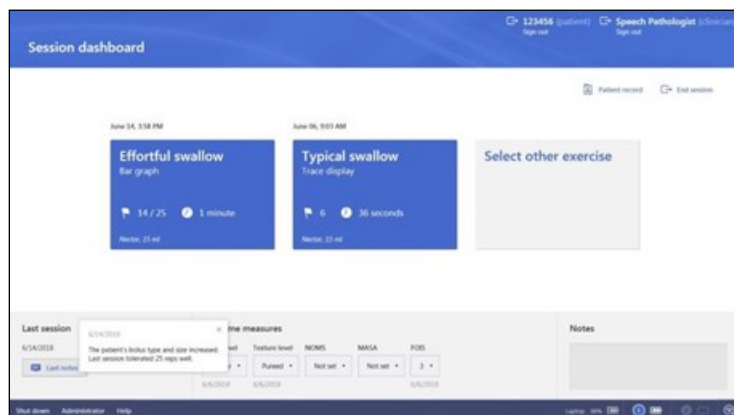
Session dashboard

123456 (patient)
Sign out

Speech Pathologist (clinician)
Sign out

Patient record

End session

June 14, 3:58 PM

Effortful swallow
Bar graph

14 / 25

1 minute

Nectar, 15 ml

June 06, 9:03 AM

Typical swallow
Trace display

6

36 seconds

Nectar, 15 ml

Select other exercise

Last session

6/14/2018

Last notes

6/14/2018

×

The patient's bolus type and size increased. Last session tolerated 25 reps well.

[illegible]me measures

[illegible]el

Texture level

NOMS

MASA

FOIS

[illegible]

Pureed

Not set

Not set

3

6/6/2018

6/6/2018

6/6/2018

Notes

Shut down

Administrator

Help